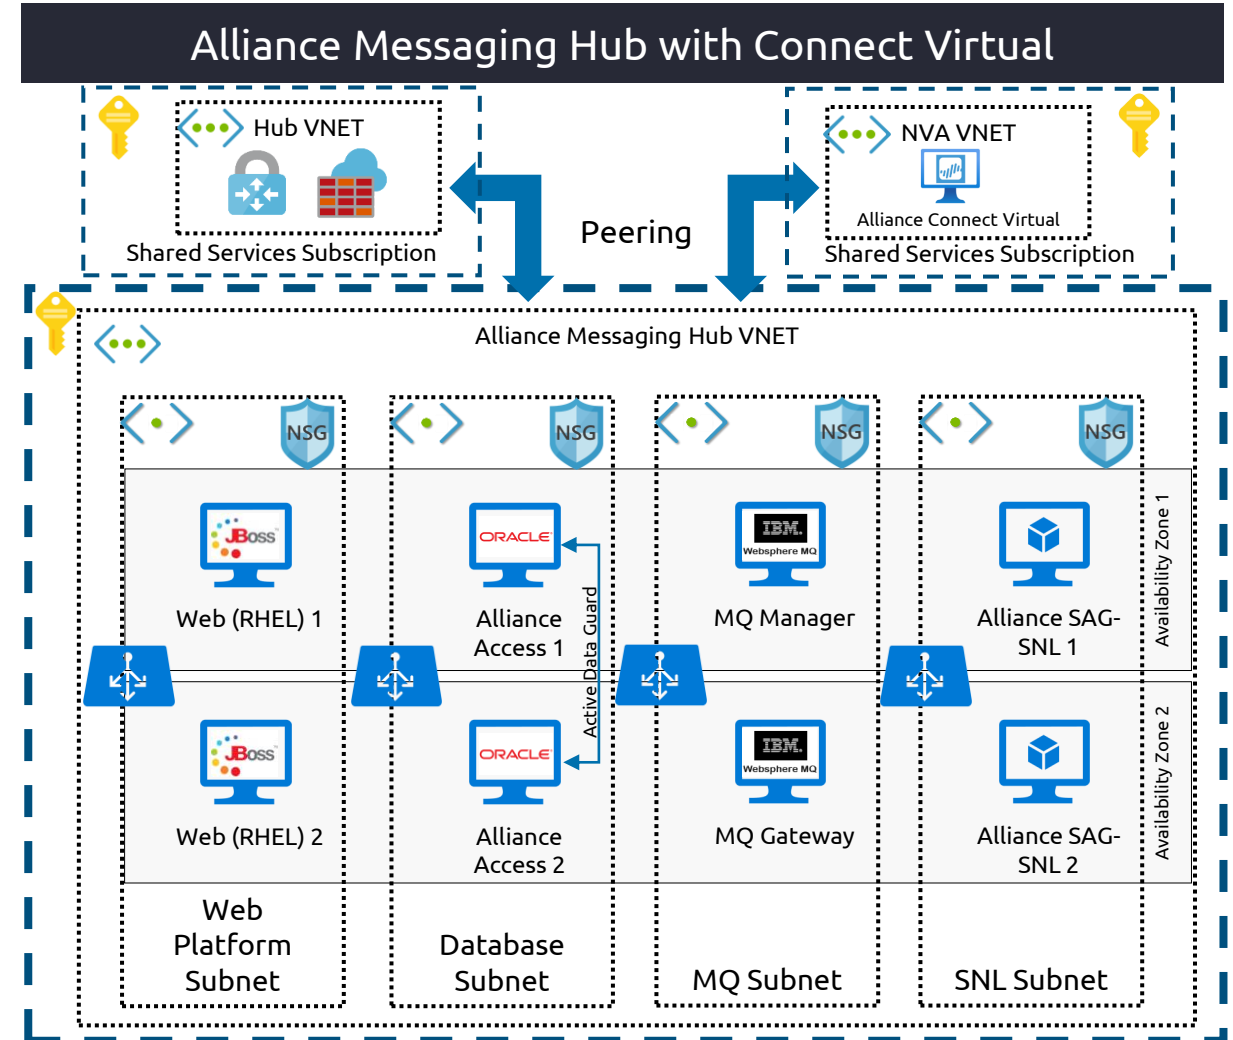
Alliance Messaging Hub with Connect Virtual

Hub VNET

Shared Services Subscription

Peering

NVA VNET

Alliance Connect Virtual

Shared Services Subscription

Alliance Messaging Hub VNET

NSG

NSG

NSG

NSG

JBoss

Web (RHEL) 1

ORACLE

Alliance Access 1

Active Data Guard

IBM. Websphere MQ

MQ Manager

Alliance SAG-SNL 1

Availability Zone 1

JBoss

Web (RHEL) 2

ORACLE

Alliance Access 2

IBM. Websphere MQ

MQ Gateway

Alliance SAG-SNL 2

Availability Zone 2

Web Platform Subnet

Database Subnet

MQ Subnet

SNL Subnet